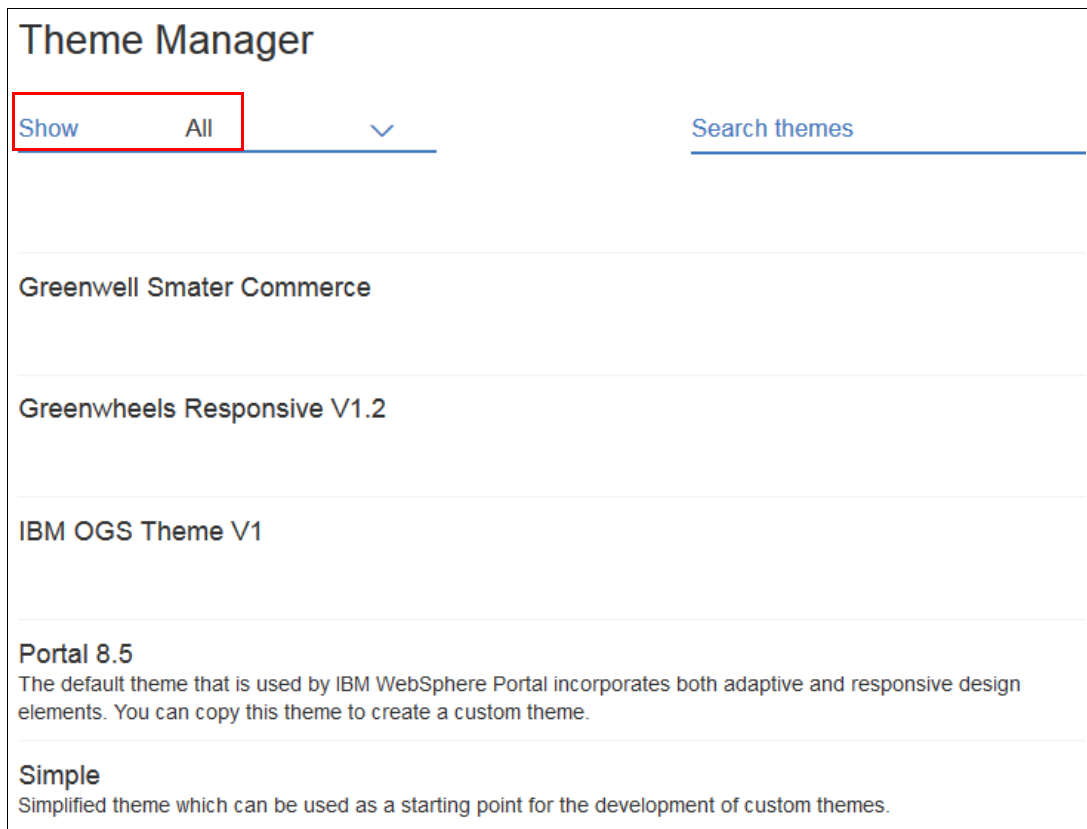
Theme Manager

Show All

Search themes

Greenwell Smater Commerce

Greenwheels Responsive V1.2

IBM OGS Theme V1

Portal 8.5
The default theme that is used by IBM WebSphere Portal incorporates both adaptive and responsive design elements. You can copy this theme to create a custom theme.

Simple
Simplified theme which can be used as a starting point for the development of custom themes.